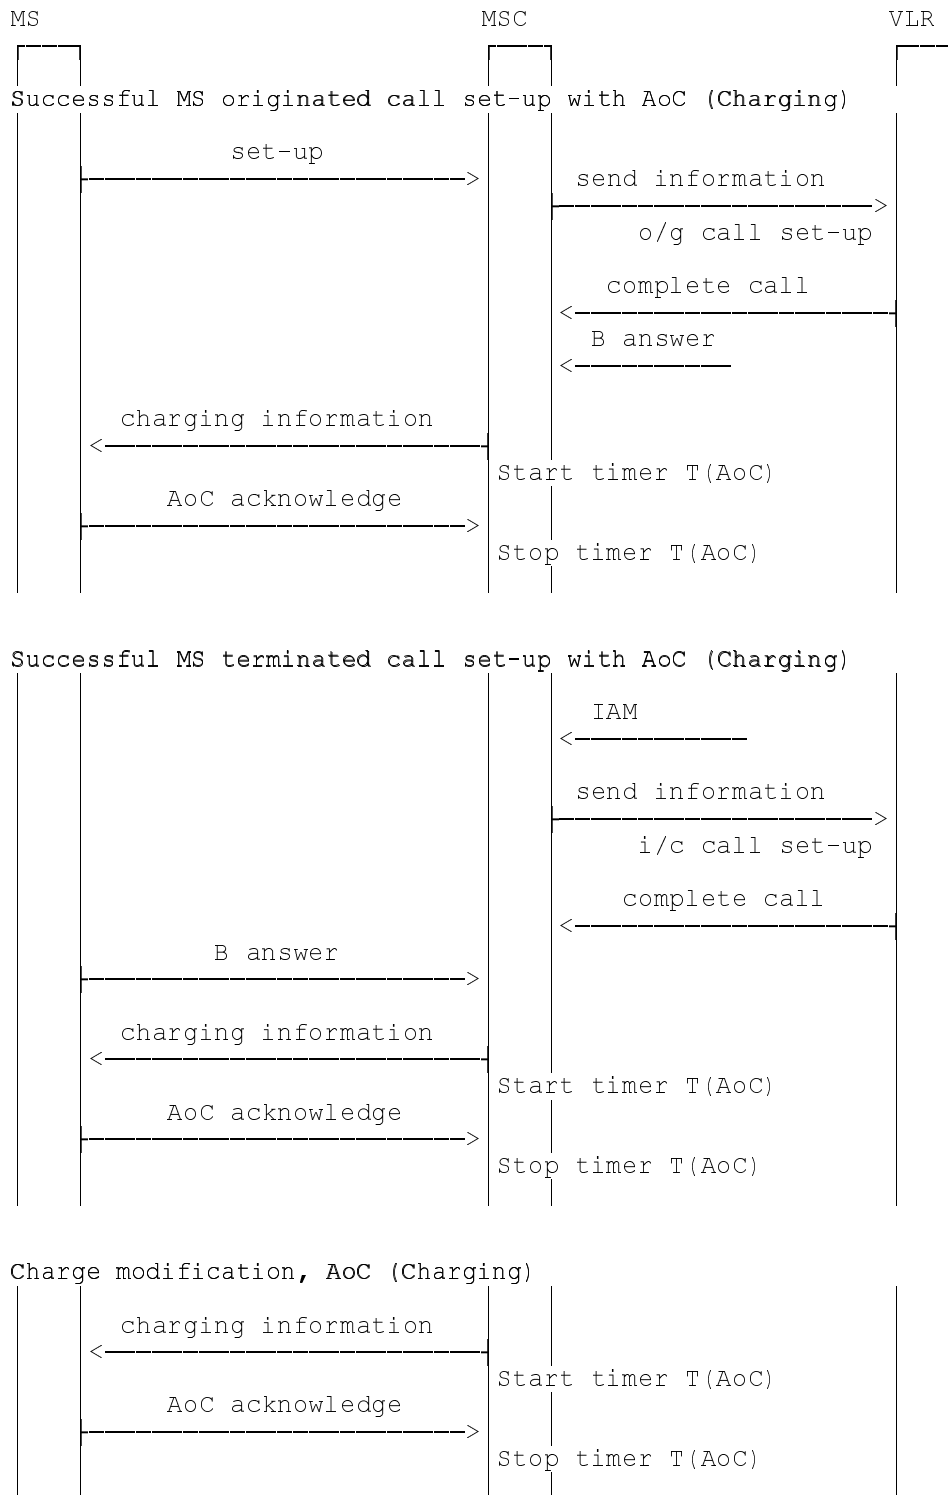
MS MSC VLR

Successful MS originated call set-up with AoC (Charging)

set-up

send information

o/g call set-up

complete call

B answer

charging information

Start timer T(AoC)

AoC acknowledge

Stop timer T(AoC)

Successful MS terminated call set-up with AoC (Charging)

IAM

send information

i/c call set-up

complete call

B answer

charging information

Start timer T(AoC)

AoC acknowledge

Stop timer T(AoC)

Charge modification, AoC (Charging)

charging information

Start timer T(AoC)

AoC acknowledge

Stop timer T(AoC)